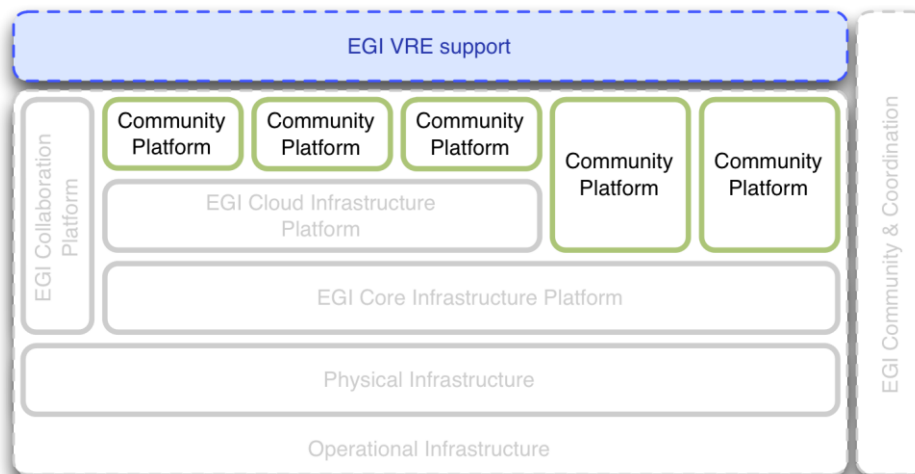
EGI VRE support

EGI Collaboration Platform

Community Platform

Community Platform

Community Platform

Community Platform

Community Platform

EGI Cloud Infrastructure Platform

EGI Core Infrastructure Platform

Physical Infrastructure

Operational Infrastructure

EGI Community & Coordination